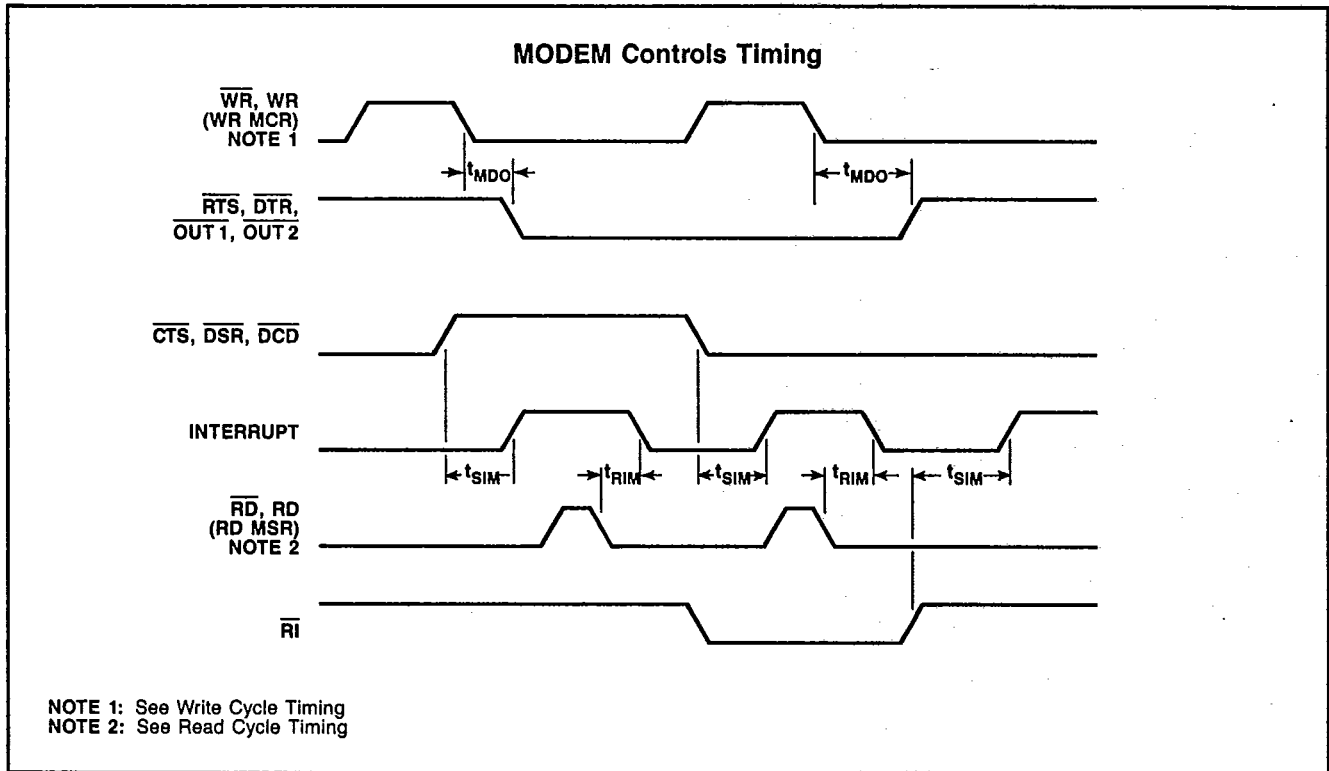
MODEM Controls Timing

$\overline{WR}$, WR (WR MCR) NOTE 1

$t_{MDO}$

$t_{MDO}$

$\overline{RTS}$, $\overline{DTR}$, $\overline{OUT\,1}$, $\overline{OUT\,2}$

$\overline{CTS}$, $\overline{DSR}$, $\overline{DCD}$

INTERRUPT

$t_{SIM}$

$t_{RIM}$

$t_{SIM}$

$t_{RIM}$

$t_{SIM}$

$\overline{RD}$, RD (RD MSR) NOTE 2

$\overline{RI}$

NOTE 1: See Write Cycle Timing
NOTE 2: See Read Cycle Timing